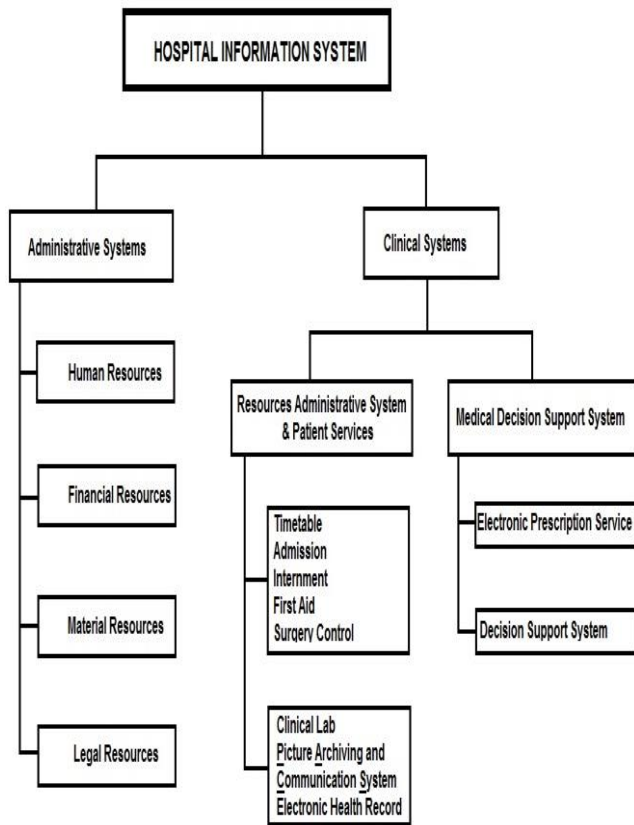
HOSPITAL INFORMATION SYSTEM

Administrative Systems

Human Resources

Financial Resources

Material Resources

Legal Resources

Clinical Systems

Resources Administrative System & Patient Services

Timetable
Admission
Internment
First Aid
Surgery Control

Clinical Lab
Picture Archiving and Communication System
Electronic Health Record

Medical Decision Support System

Electronic Prescription Service

Decision Support System